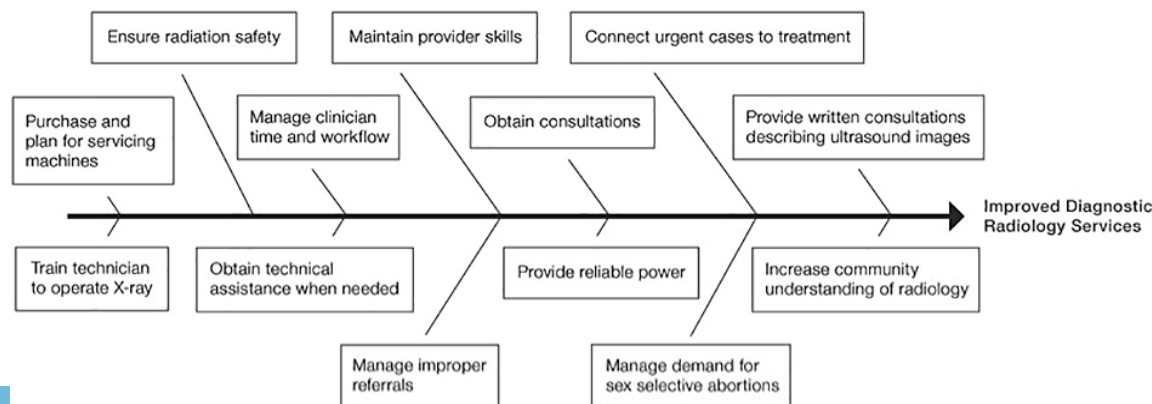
Ensure radiation safety

Maintain provider skills

Connect urgent cases to treatment

Purchase and plan for servicing machines

Manage clinician time and workflow

Obtain consultations

Provide written consultations describing ultrasound images

Improved Diagnostic Radiology Services

Train technician to operate X-ray

Obtain technical assistance when needed

Provide reliable power

Increase community understanding of radiology

Manage improper referrals

Manage demand for sex selective abortions